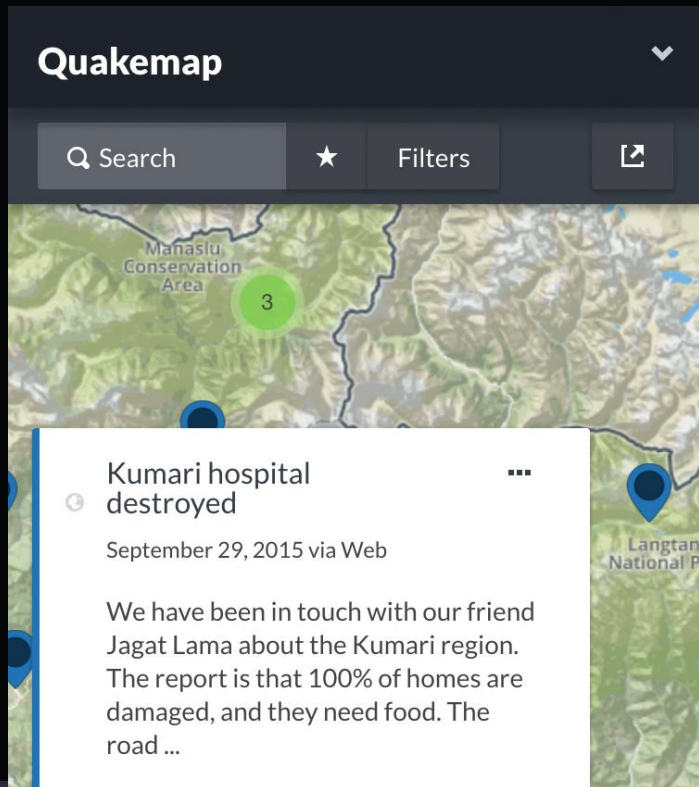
Quakemap

Search

Filters

Manaslu Conservation Area

3

Kumari hospital destroyed

...

September 29, 2015 via Web

We have been in touch with our friend Jagat Lama about the Kumari region. The report is that 100% of homes are damaged, and they need food. The road ...

Langtan National P